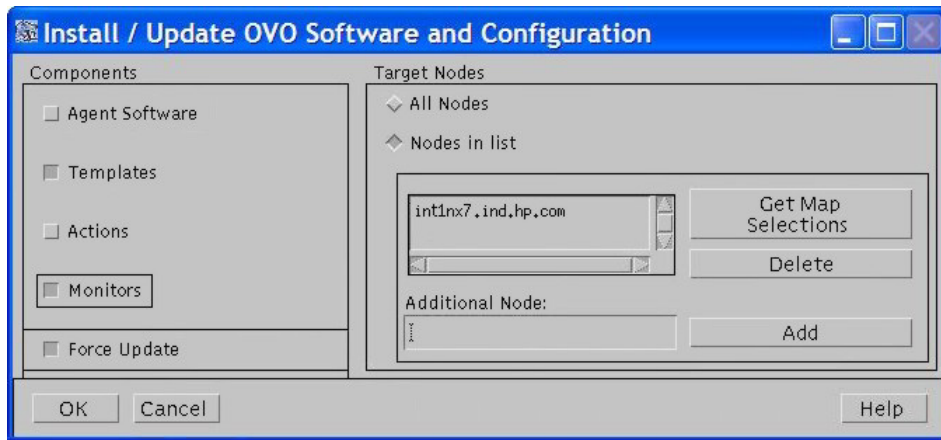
Install / Update OVO Software and Configuration

Components

Agent Software

Templates

Actions

Monitors

Force Update

Target Nodes

All Nodes

Nodes in list

int1nx7.ind.hp.com

Get Map Selections

Delete

Additional Node:

Add

OK

Cancel

Help